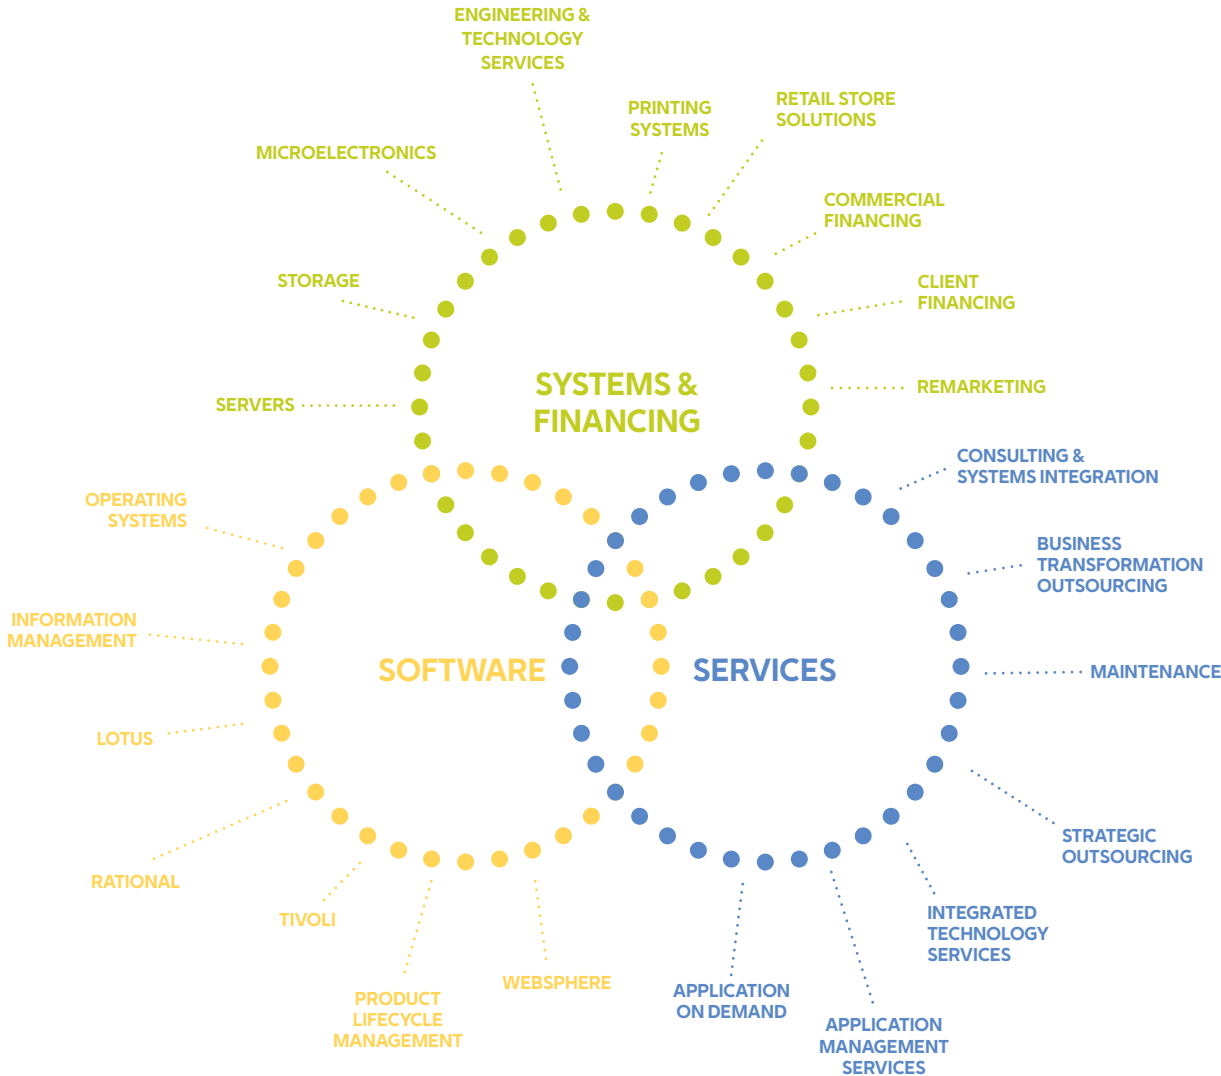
ENGINEERING & TECHNOLOGY SERVICES

PRINTING SYSTEMS

RETAIL STORE SOLUTIONS

MICROELECTRONICS

COMMERCIAL FINANCING

STORAGE

CLIENT FINANCING

SYSTEMS & FINANCING

REMARKETING

SERVERS

CONSULTING & SYSTEMS INTEGRATION

OPERATING SYSTEMS

BUSINESS TRANSFORMATION OUTSOURCING

INFORMATION MANAGEMENT

SOFTWARE

SERVICES

MAINTENANCE

LOTUS

STRATEGIC OUTSOURCING

RATIONAL

INTEGRATED TECHNOLOGY SERVICES

TIVOLI

WEBSPHERE

APPLICATION ON DEMAND

PRODUCT LIFECYCLE MANAGEMENT

APPLICATION MANAGEMENT SERVICES